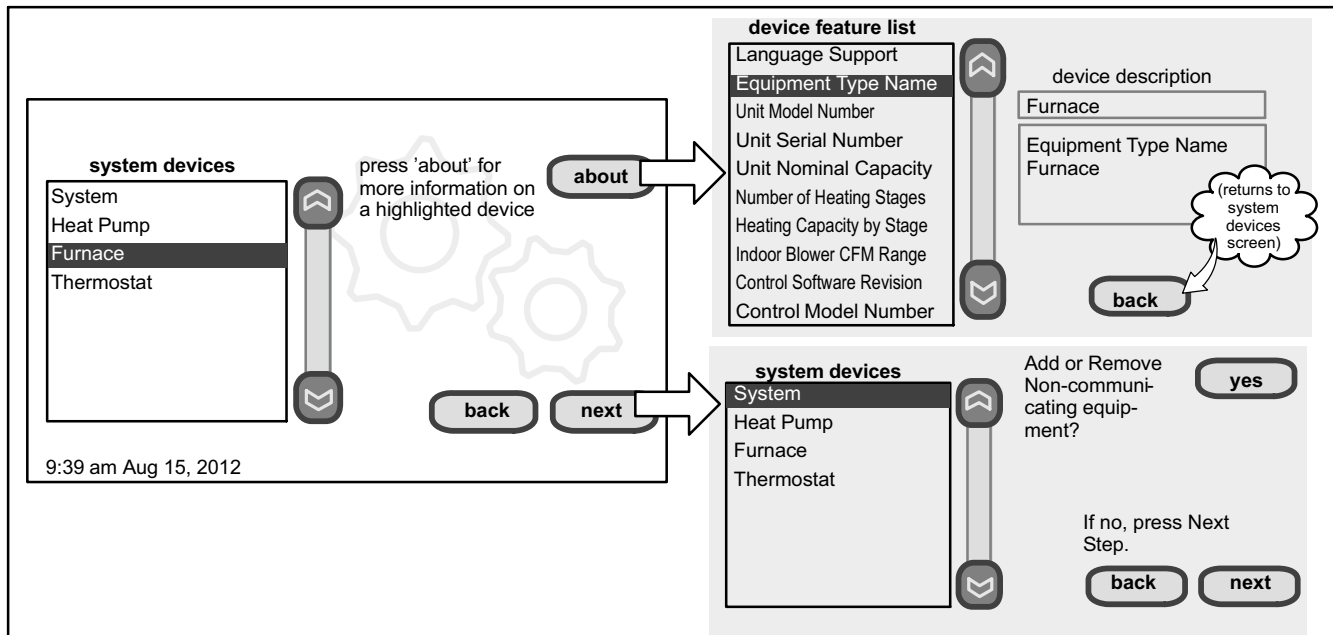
system devices
System
Heat Pump
Furnace
Thermostat

press 'about' for more information on a highlighted device

about

back

next

9:39 am Aug 15, 2012

device feature list
Language Support
Equipment Type Name
Unit Model Number
Unit Serial Number
Unit Nominal Capacity
Number of Heating Stages
Heating Capacity by Stage
Indoor Blower CFM Range
Control Software Revision
Control Model Number

device description
Furnace

Equipment Type Name
Furnace

(returns to system devices screen)

back

system devices
System
Heat Pump
Furnace
Thermostat

Add or Remove Non-communicating equipment?

yes

If no, press Next Step.

back

next